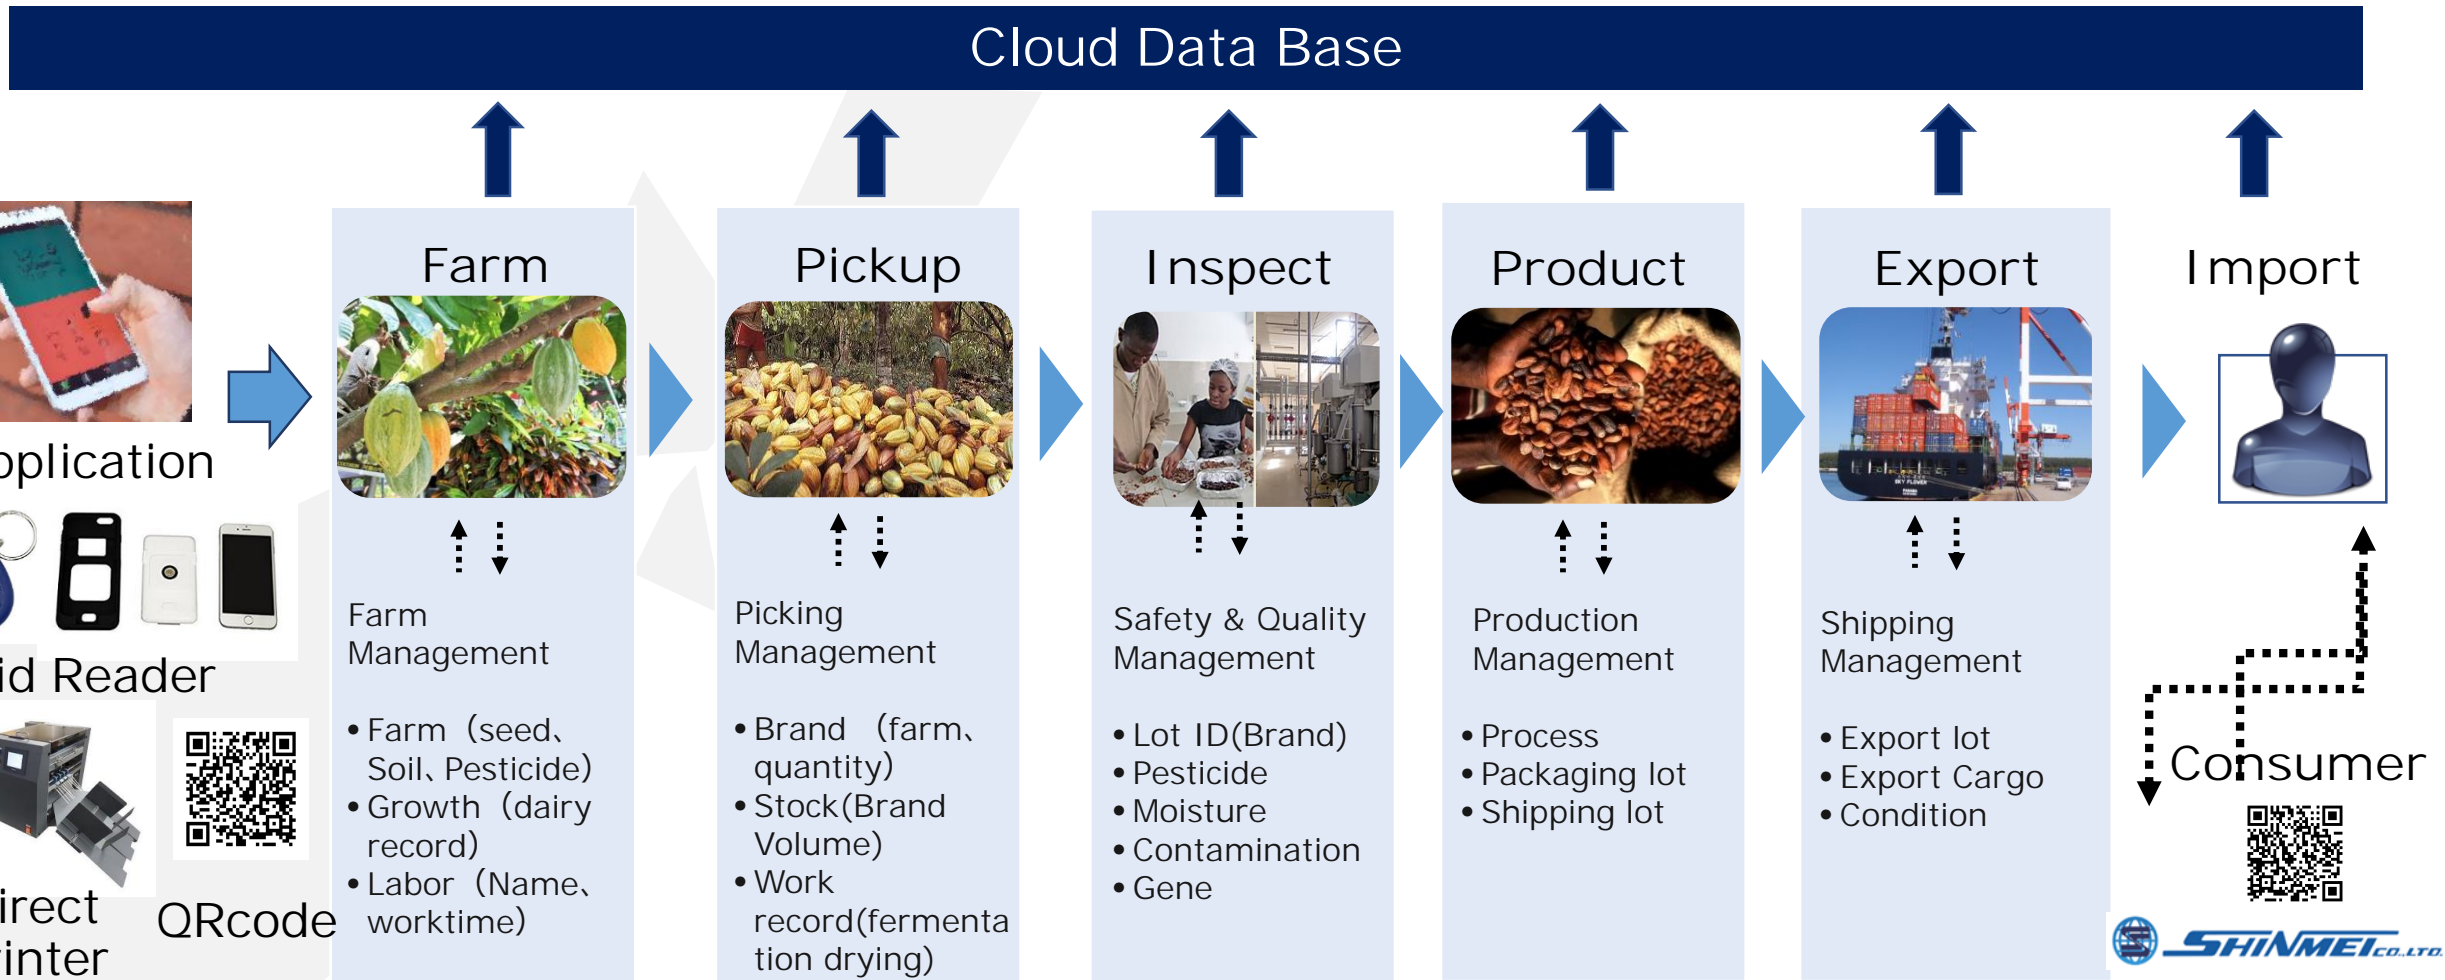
Cloud Data Base

pplication

id Reader

irect
rinter

QRcode

Farm

Farm
Management

• Farm（seed、Soil、Pesticide)
• Growth（dairy record)
• Labor（Name、worktime)

Pickup

Picking
Management

• Brand （farm、quantity)
• Stock(Brand Volume)
• Work record(fermentation drying)

Inspect

Safety & Quality
Management

• Lot ID(Brand)
• Pesticide
• Moisture
• Contamination
• Gene

Product

Production
Management

• Process
• Packaging lot
• Shipping lot

Export

Shipping
Management

• Export lot
• Export Cargo
• Condition

Import

Consumer

SHINMEI CO.,LTD.